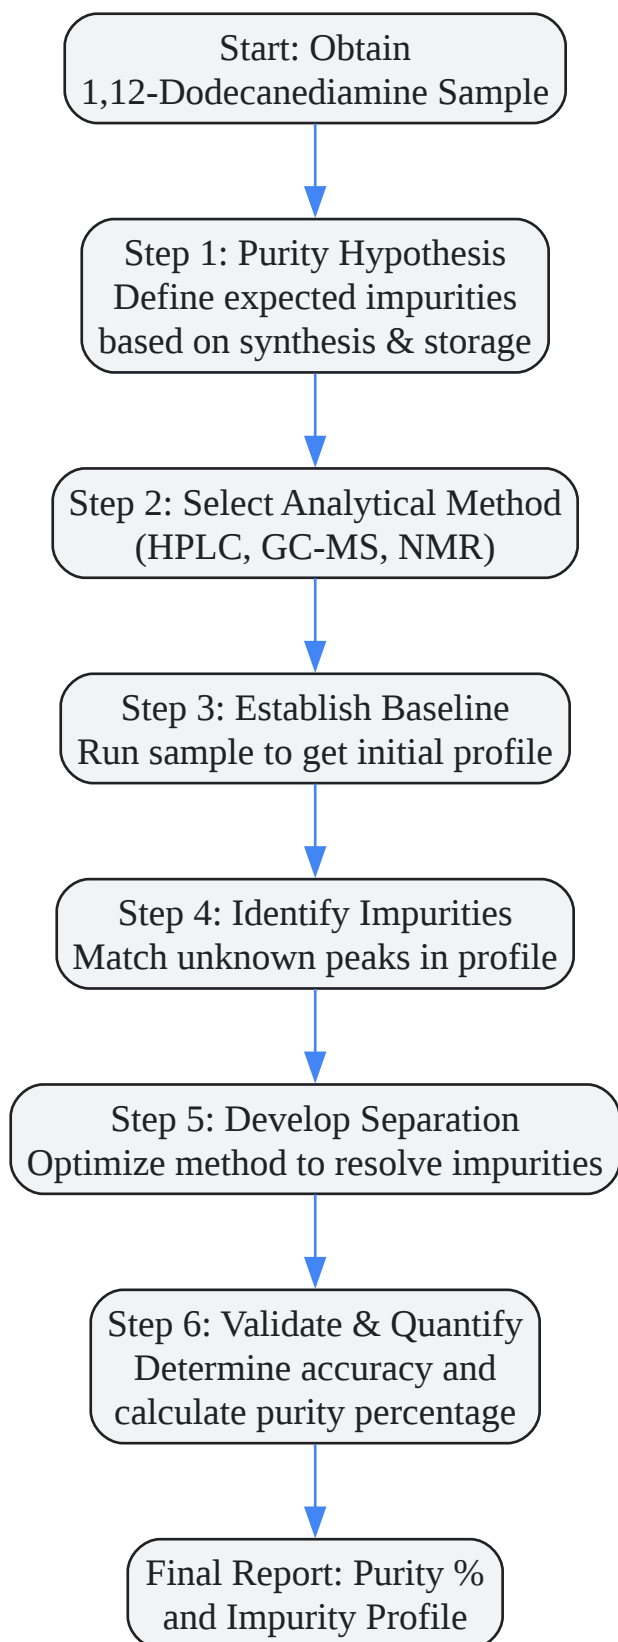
Start: Obtain 1,12-Dodecanediamine Sample

Step 1: Purity Hypothesis
Define expected impurities based on synthesis & storage

Step 2: Select Analytical Method (HPLC, GC-MS, NMR)

Step 3: Establish Baseline
Run sample to get initial profile

Step 4: Identify Impurities
Match unknown peaks in profile

Step 5: Develop Separation
Optimize method to resolve impurities

Step 6: Validate & Quantify
Determine accuracy and calculate purity percentage

Final Report: Purity % and Impurity Profile